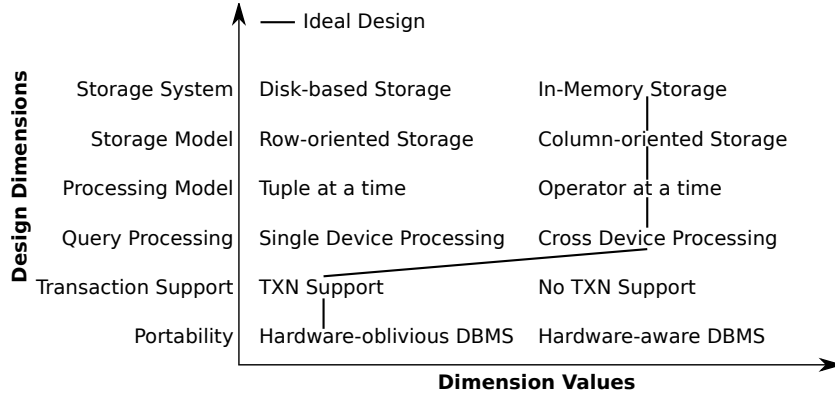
— Ideal Design

Design Dimensions

| | | |
|---|---|---|
| Storage System | Disk-based Storage | In-Memory Storage |
| Storage Model | Row-oriented Storage | Column-oriented Storage |
| Processing Model | Tuple at a time | Operator at a time |
| Query Processing | Single Device Processing | Cross Device Processing |
| Transaction Support | TXN Support | No TXN Support |
| Portability | Hardware-oblivious DBMS | Hardware-aware DBMS |

Dimension Values